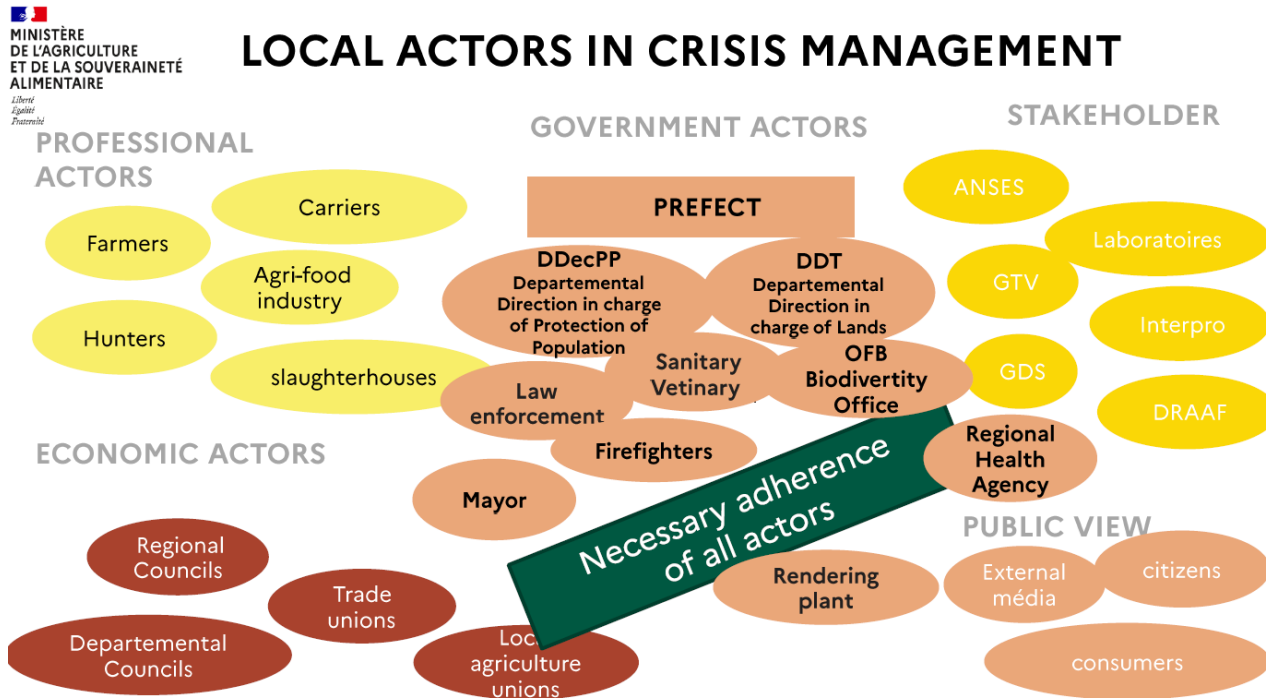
MINISTÈRE DE L'AGRICULTURE ET DE LA SOUVERAINETÉ ALIMENTAIRE
Liberté Égalité Fraternité

LOCAL ACTORS IN CRISIS MANAGEMENT

PROFESSIONAL ACTORS

Carriers

Farmers

Agri-food industry

Hunters

slaughterhouses

GOVERNMENT ACTORS

PREFECT

DDecPP Departemental Direction in charge of Protection of Population

DDT Departemental Direction in charge of Lands

Sanitary Vetinary

OFB Biodivertity Office

Law enforcement

Firefighters

Mayor

STAKEHOLDER

ANSES

Laboratoires

GTV

Interpro

GDS

DRAAF

Regional Health Agency

ECONOMIC ACTORS

Regional Councils

Trade unions

Departemental Councils

Loc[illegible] agriculture unions

Necessary adherence of all actors

Rendering plant

PUBLIC VIEW

External média

citizens

consumers